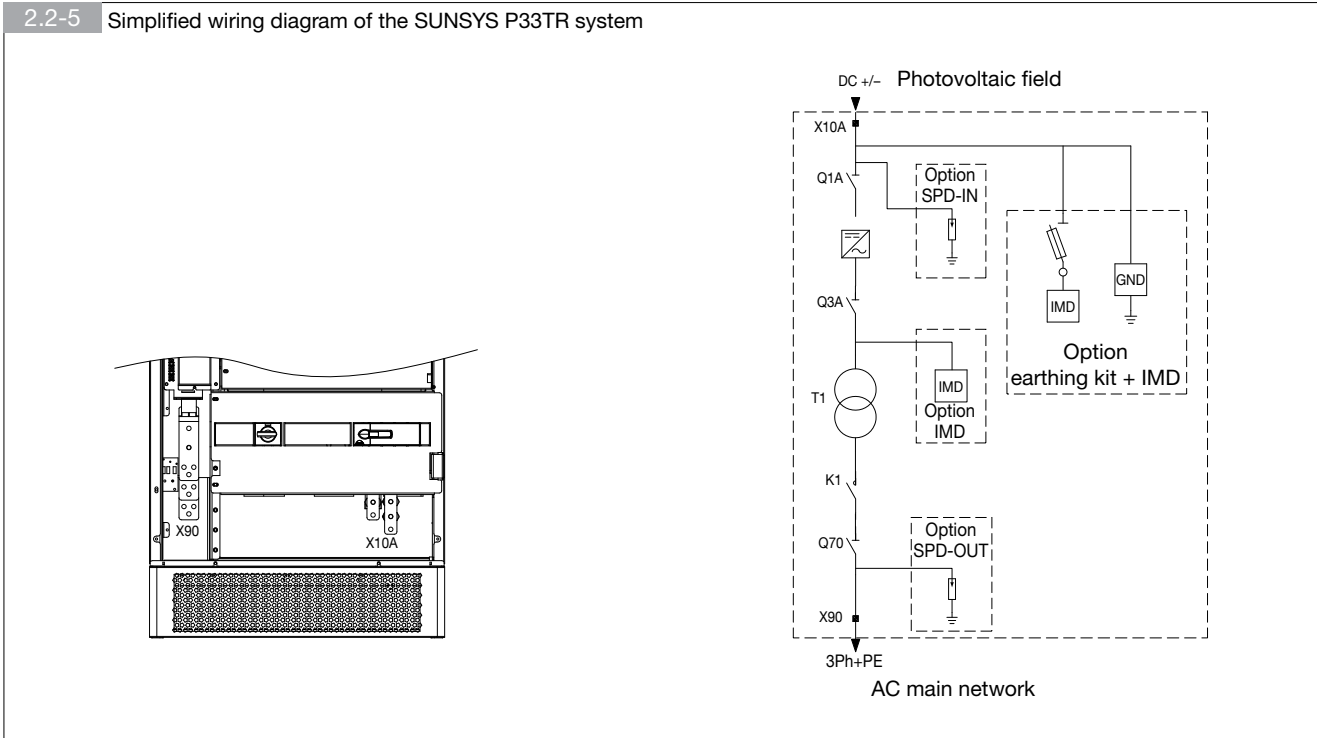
2.2-5 Simplified wiring diagram of the SUNSYS P33TR system

X90

X10A

DC +/– Photovoltaic field

X10A

Q1A

Option SPD-IN

Q3A

GND

IMD

Option earthing kit + IMD

T1

IMD

Option IMD

K1

Q70

Option SPD-OUT

X90

3Ph+PE

AC main network